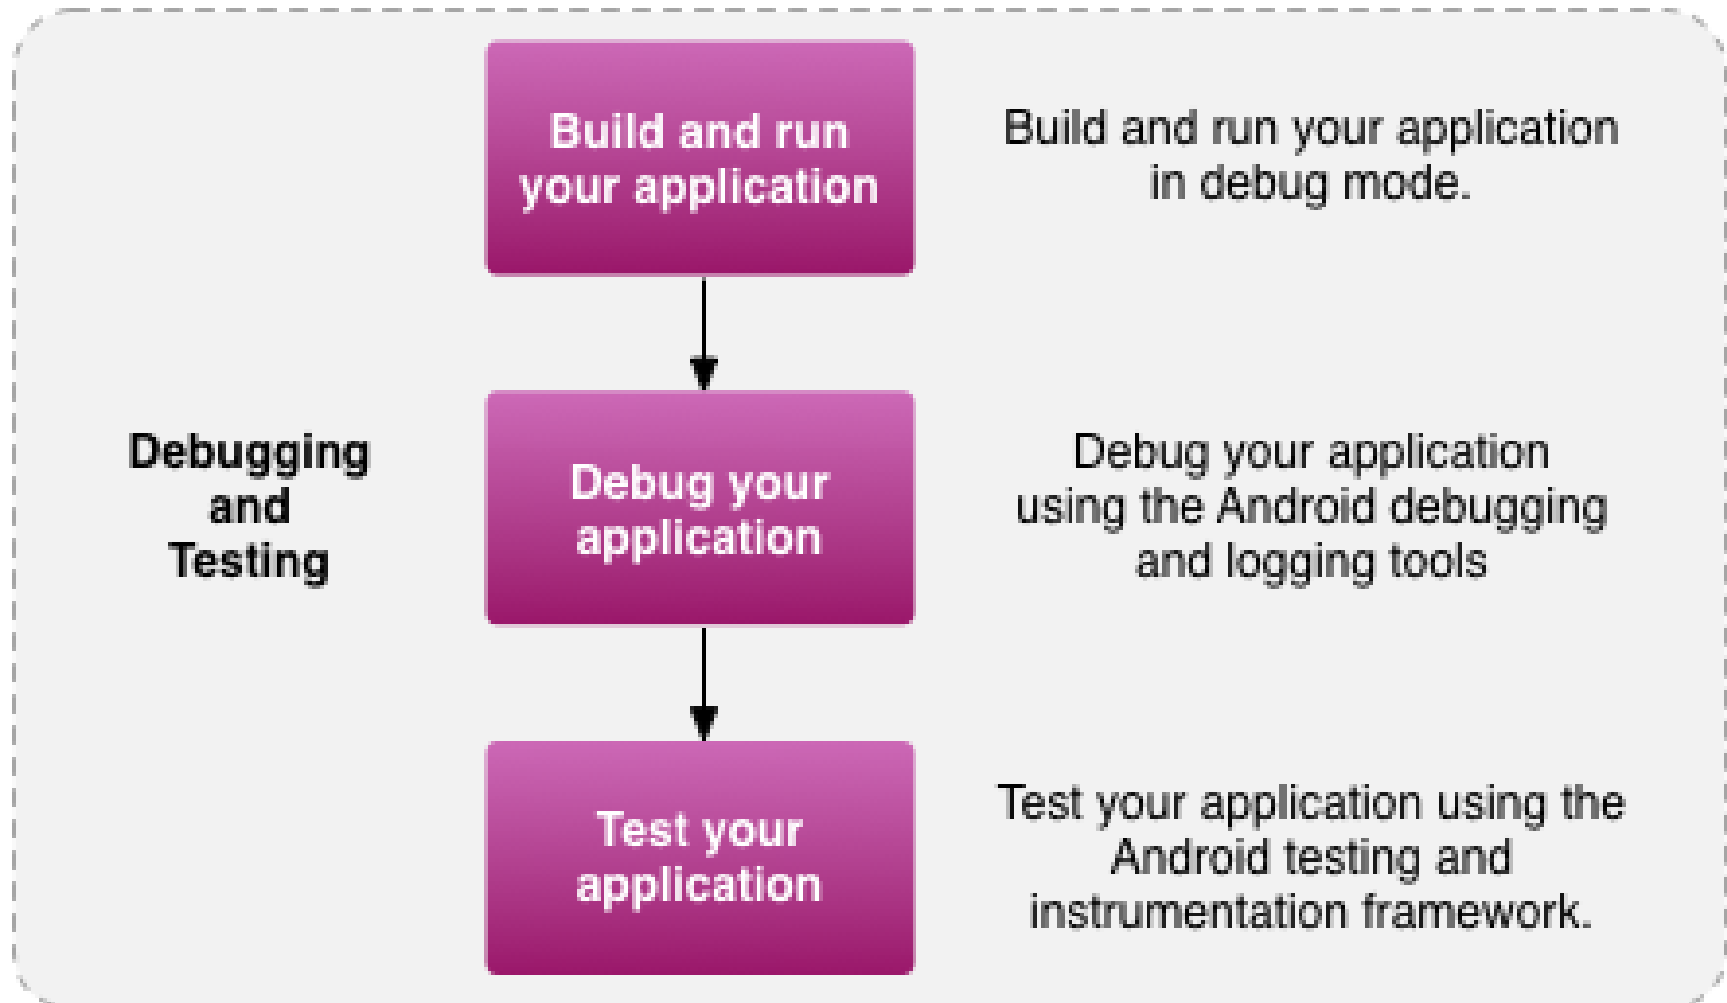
Debugging and Testing

Build and run your application

Build and run your application in debug mode.

Debug your application

Debug your application using the Android debugging and logging tools

Test your application

Test your application using the Android testing and instrumentation framework.